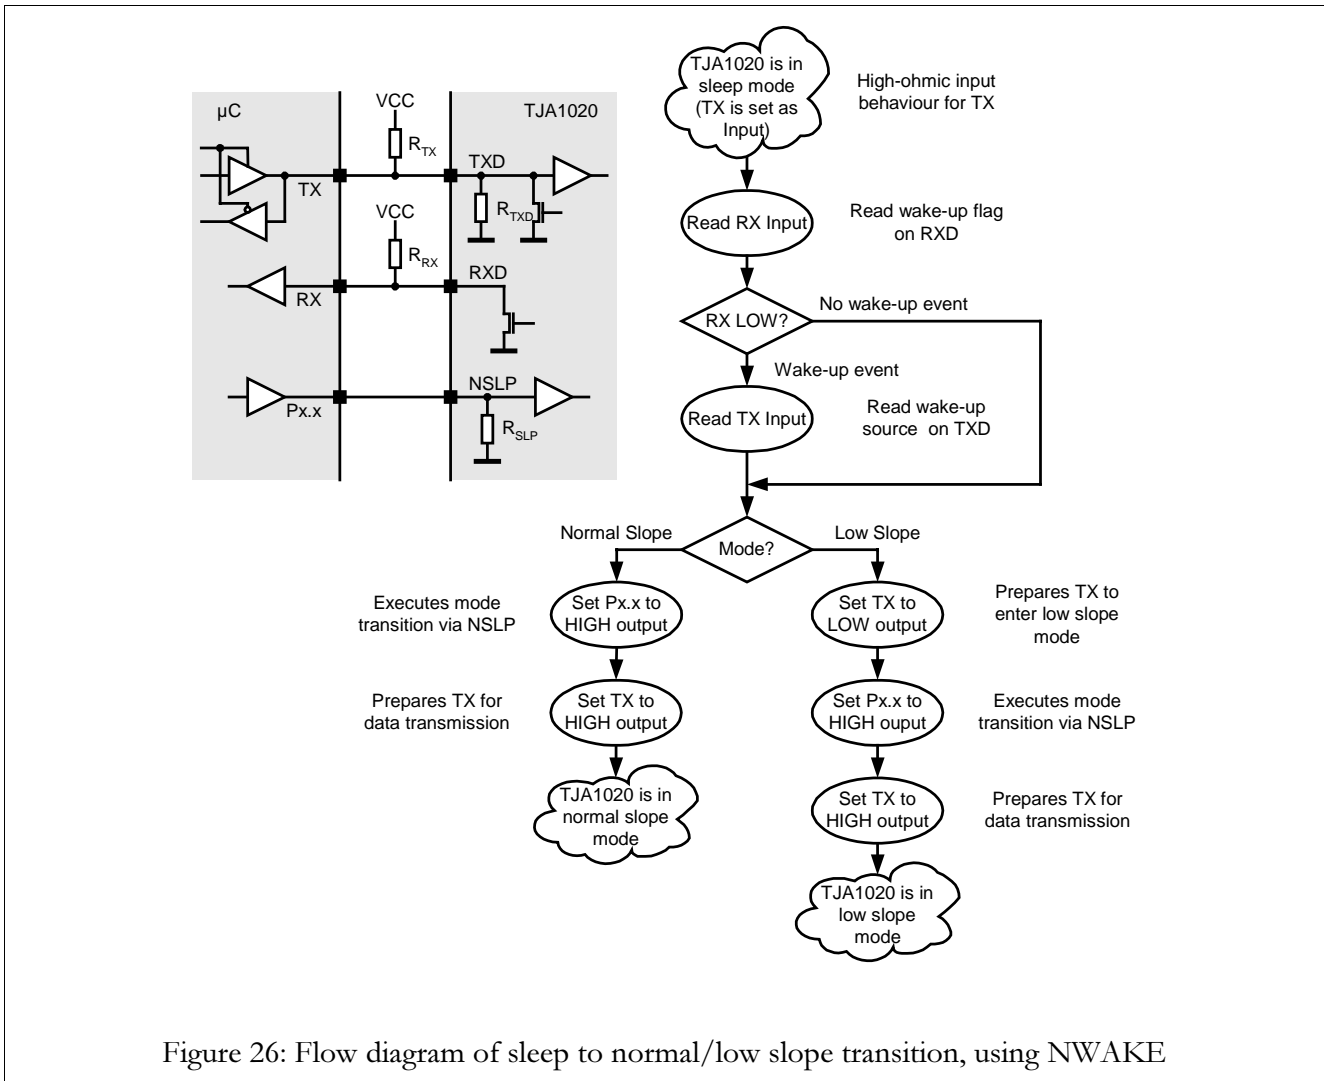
µC

VCC

TJA1020

$R_{TX}$

TXD

TX

$R_{TXD}$

VCC

$R_{RX}$

RXD

RX

NSLP

Px.x

$R_{SLP}$

TJA1020 is in sleep mode (TX is set as Input)

High-ohmic input behaviour for TX

Read RX Input

Read wake-up flag on RXD

RX LOW?

No wake-up event

Wake-up event

Read TX Input

Read wake-up source on TXD

Normal Slope

Mode?

Low Slope

Executes mode transition via NSLP

Set Px.x to HIGH output

Set TX to LOW output

Prepares TX to enter low slope mode

Prepares TX for data transmission

Set TX to HIGH output

Set Px.x to HIGH ouput

Executes mode transition via NSLP

TJA1020 is in normal slope mode

Set TX to HIGH output

Prepares TX for data transmission

TJA1020 is in low slope mode

Figure 26: Flow diagram of sleep to normal/low slope transition, using NWAKE